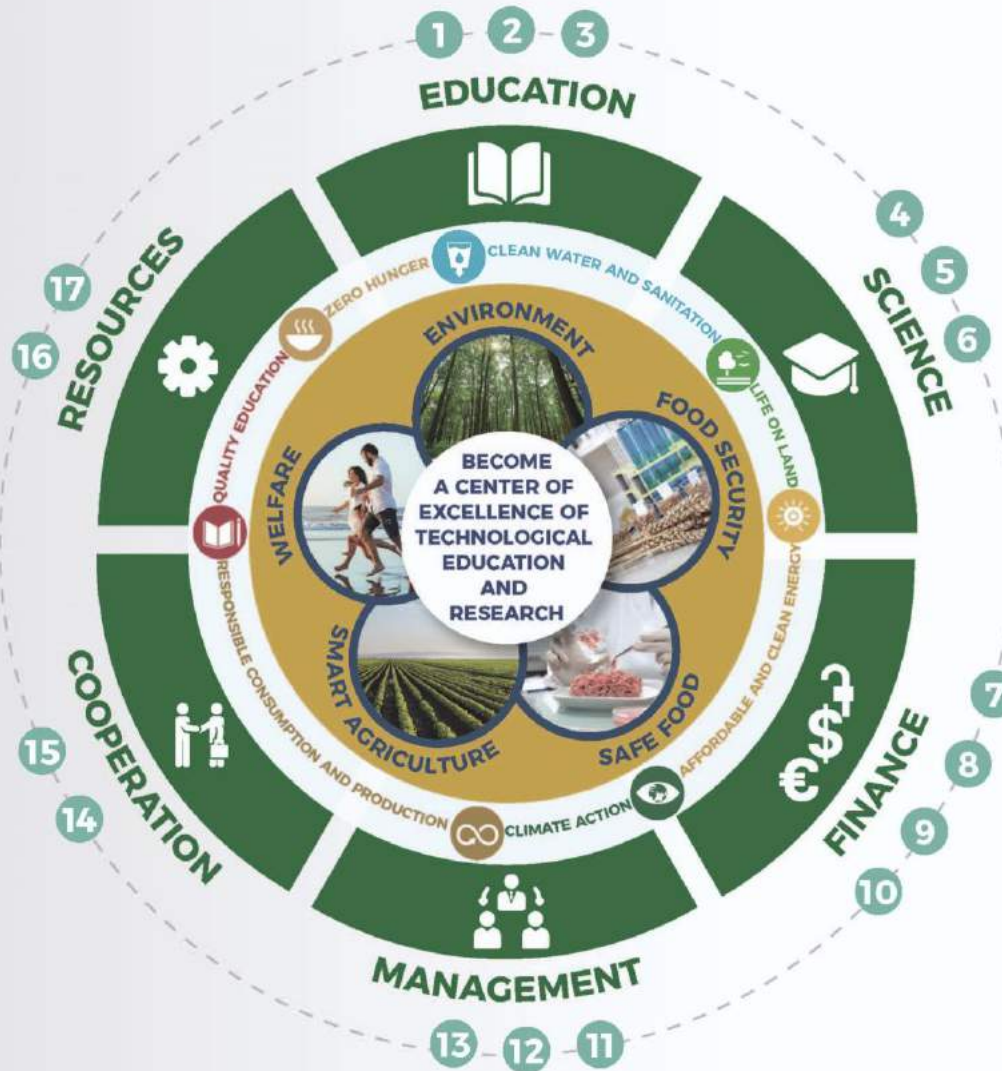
1 2 3
EDUCATION

4
5
6
SCIENCE

7
8
9
10
FINANCE

13 12 11
MANAGEMENT

15
14
COOPERATION

17
16
RESOURCES

CLEAN WATER AND SANITATION
LIFE ON LAND
AFFORDABLE AND CLEAN ENERGY
CLIMATE ACTION
RESPONSIBLE CONSUMPTION AND PRODUCTION
QUALITY EDUCATION
ZERO HUNGER

ENVIRONMENT
FOOD SECURITY
SAFE FOOD
SMART AGRICULTURE
WELFARE

BECOME A CENTER OF EXCELLENCE OF TECHNOLOGICAL EDUCATION AND RESEARCH